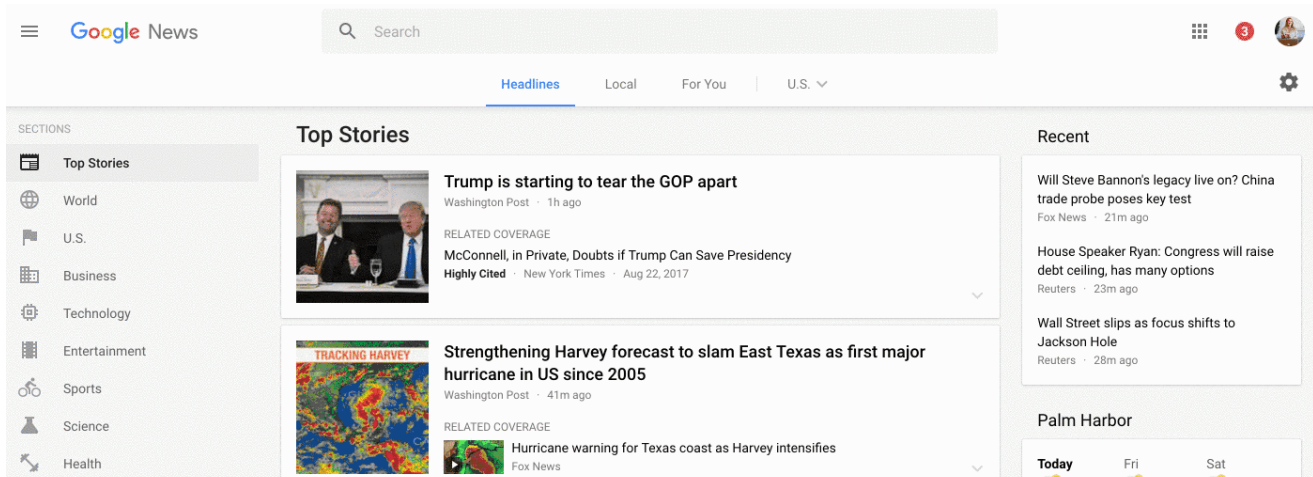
Google News

Search

3

Headlines Local For You U.S.

SECTIONS

Top Stories

World

U.S.

Business

Technology

Entertainment

Sports

Science

Health

Top Stories

Trump is starting to tear the GOP apart
Washington Post · 1h ago

RELATED COVERAGE
McConnell, in Private, Doubts if Trump Can Save Presidency
Highly Cited · New York Times · Aug 22, 2017

TRACKING HARVEY

Strengthening Harvey forecast to slam East Texas as first major hurricane in US since 2005
Washington Post · 41m ago

RELATED COVERAGE
Hurricane warning for Texas coast as Harvey intensifies
Fox News

Recent

Will Steve Bannon's legacy live on? China trade probe poses key test
Fox News · 21m ago

House Speaker Ryan: Congress will raise debt ceiling, has many options
Reuters · 23m ago

Wall Street slips as focus shifts to Jackson Hole
Reuters · 28m ago

Palm Harbor

Today Fri Sat